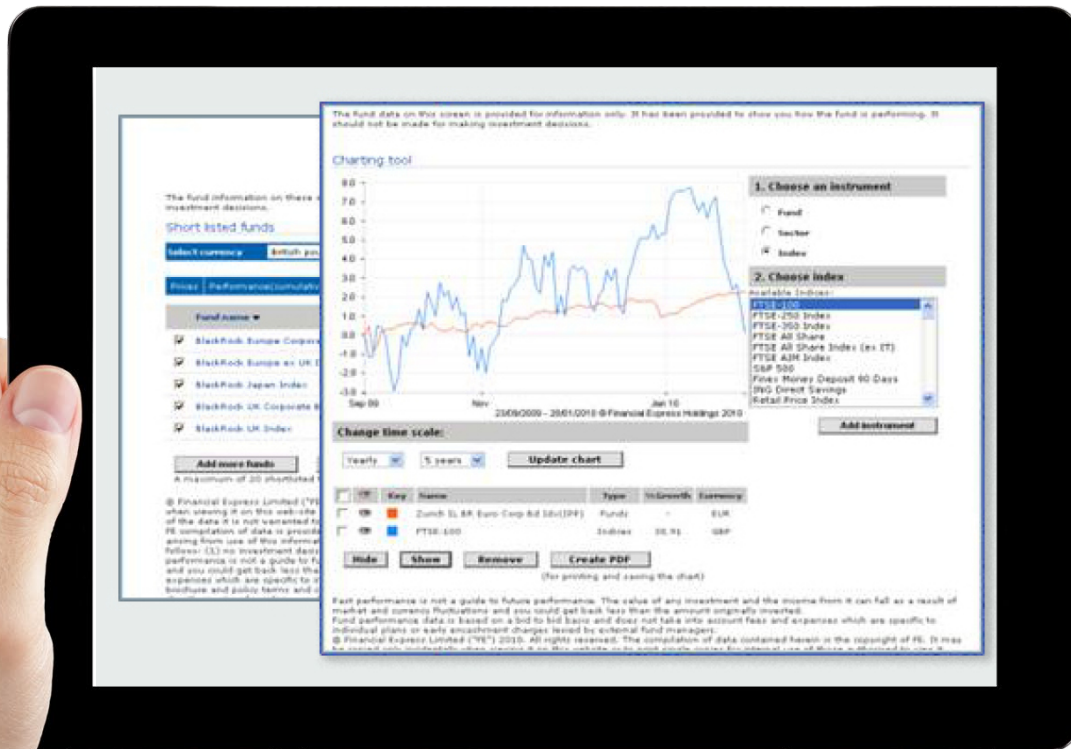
The fund data on this screen is provided for information only. It has been provided to show you how the fund is performing. It should not be made for making investment decisions.

Charting tool

8.0
7.0
6.0
5.0
4.0
3.0
2.0
1.0
0.0
-1.0
-2.0
-3.0

Sep 09
Nov
Jan 10

23/09/2009 - 25/01/2010 © Financial Express Holdings 2010

1. Choose an instrument

Fund
Sector
Index

2. Choose index

Available Indices:
FTSE-100
FTSE-250 Index
FTSE-350 Index
FTSE All Share
FTSE All Share Index (ex IT)
FTSE AIM Index
S&P 500
Fines Money Deposit 90 Days
ING Direct Savings
Retail Price Index

Add instrument

Change time scale:

Yearly
5 years
Update chart

| | | Key | Name | Type | %Growth | Currency |
|---|---|---|---|---|---|---|
| | | | Zurich SL BR Euro Corp Bd S6 (IPF) | Funds | - | EUR |
| | | | FTSE-100 | Indices | 38.91 | GBP |

Hide
Show
Remove
Create PDF
(for printing and saving the chart)

Past performance is not a guide to future performance. The value of any investment and the income from it can fall as a result of market and currency fluctuations and you could get back less than the amount originally invested.
Fund performance data is based on a bid to bid basis and does not take into account fees and expenses which are specific to individual plans or early encashment charges levied by external fund managers.
© Financial Express Limited ("FE") 2010. All rights reserved. The compilation of data contained herein is the copyright of FE. It may be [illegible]

The fund information on these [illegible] investment decisions.

Short listed funds

Select currency
British po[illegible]

Prices
Performance(cumulativ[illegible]

Fund name

BlackRock Europe Corpor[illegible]
BlackRock Europe ex UK I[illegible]
BlackRock Japan Index
BlackRock UK Corporate B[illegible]
BlackRock UK Index

Add more funds
A maximum of 20 shortlisted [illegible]

© Financial Express Limited ("FE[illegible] when viewing it on this website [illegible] of the data it is not warranted fo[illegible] FE compilation of data is provide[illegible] arising from use of this informat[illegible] follows: (1) no investment decis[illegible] performance is not a guide to fu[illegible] and you could get back less tha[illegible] expenses which are specific to i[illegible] brochure and policy terms and c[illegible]